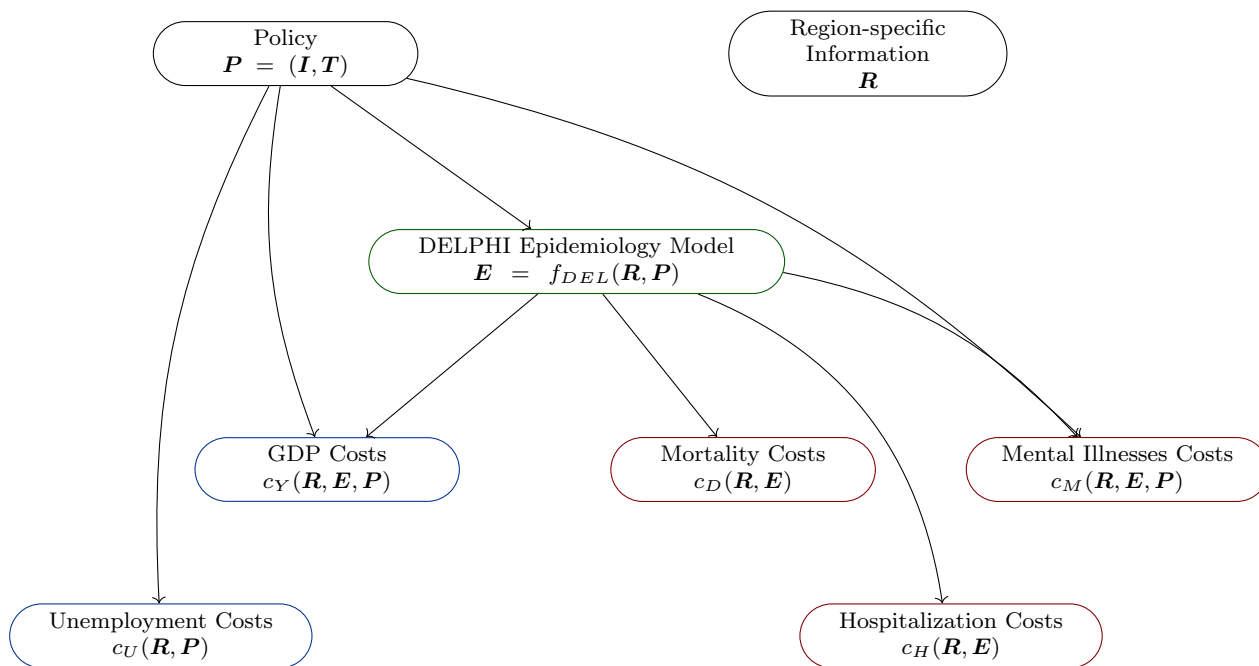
Policy
$\boldsymbol{P} = (\boldsymbol{I}, \boldsymbol{T})$

Region-specific Information
$\boldsymbol{R}$

DELPHI Epidemiology Model
$\boldsymbol{E} = f_{DEL}(\boldsymbol{R}, \boldsymbol{P})$

GDP Costs
$c_Y(\boldsymbol{R}, \boldsymbol{E}, \boldsymbol{P})$

Mortality Costs
$c_D(\boldsymbol{R}, \boldsymbol{E})$

Mental Illnesses Costs
$c_M(\boldsymbol{R}, \boldsymbol{E}, \boldsymbol{P})$

Unemployment Costs
$c_U(\boldsymbol{R}, \boldsymbol{P})$

Hospitalization Costs
$c_H(\boldsymbol{R}, \boldsymbol{E})$